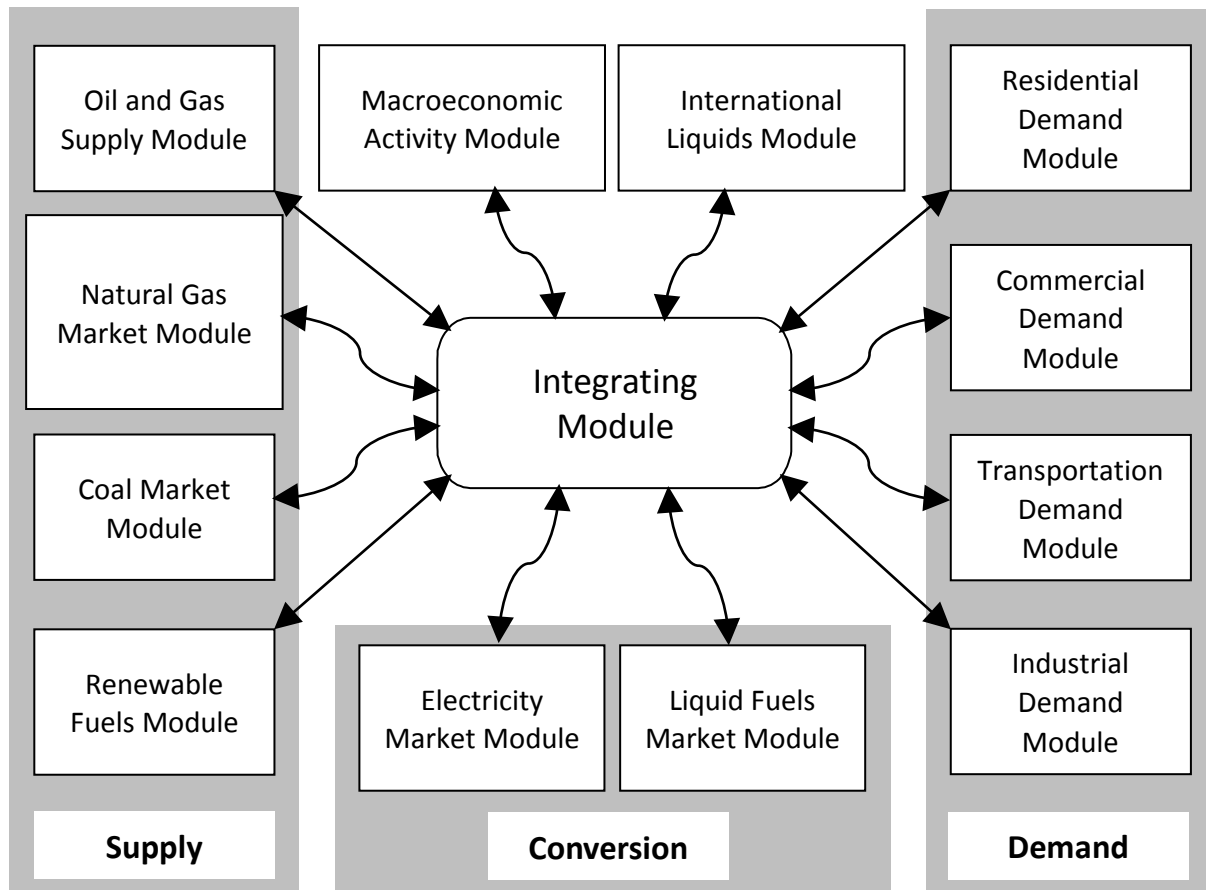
Oil and Gas Supply Module

Macroeconomic Activity Module

International Liquids Module

Residential Demand Module

Natural Gas Market Module

Integrating Module

Commercial Demand Module

Coal Market Module

Transportation Demand Module

Renewable Fuels Module

Electricity Market Module

Liquid Fuels Market Module

Industrial Demand Module

Supply

Conversion

Demand